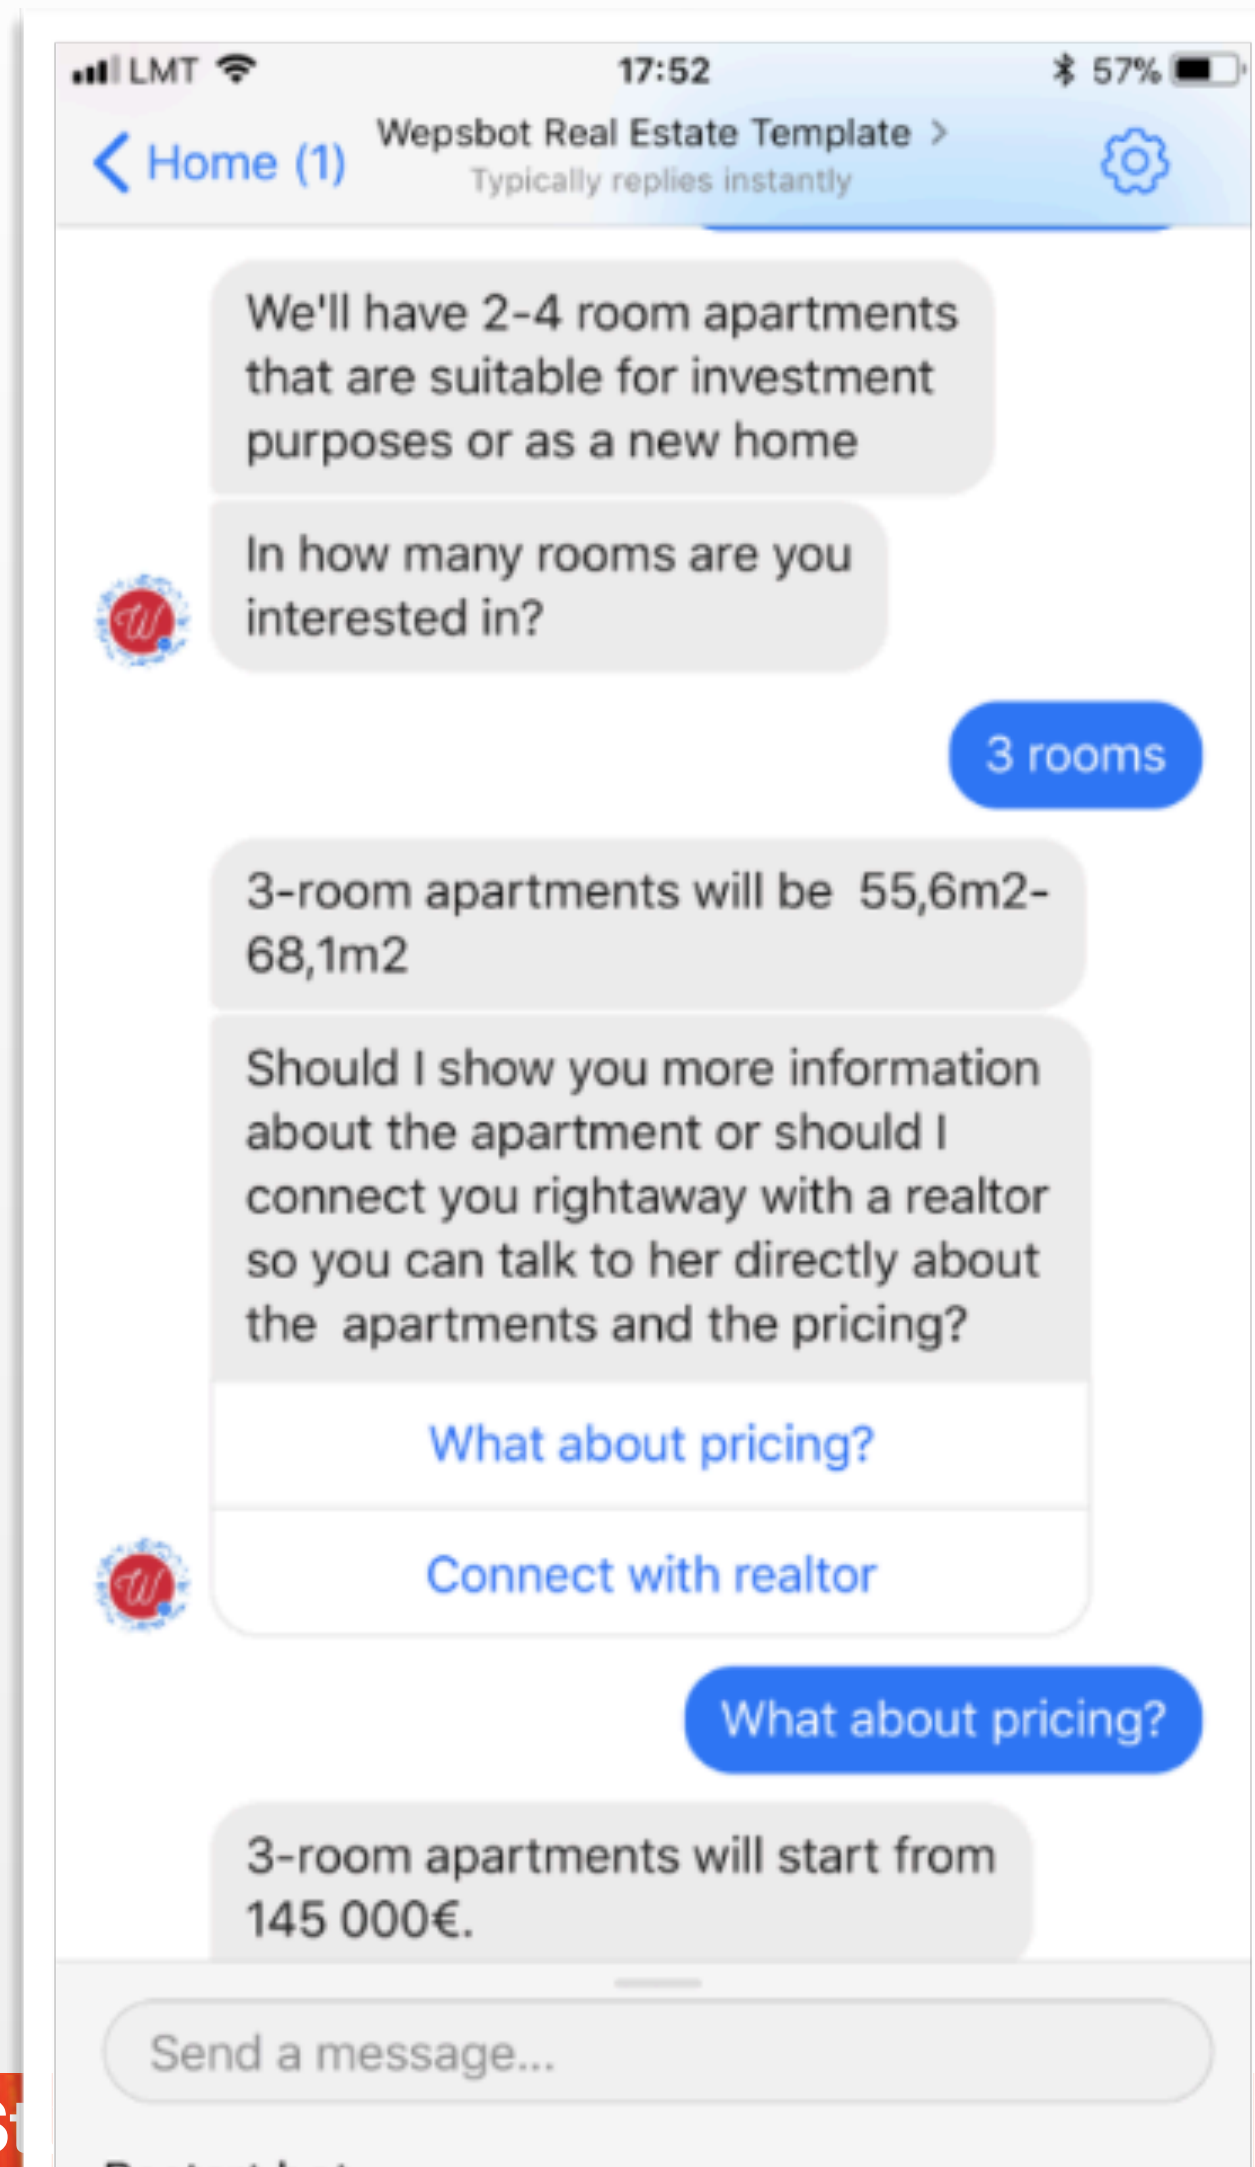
LMT 17:52 57%

< Home (1)
Wepsbot Real Estate Template >
Typically replies instantly

We'll have 2-4 room apartments that are suitable for investment purposes or as a new home

In how many rooms are you interested in?

3 rooms

3-room apartments will be 55,6m2-68,1m2

Should I show you more information about the apartment or should I connect you rightaway with a realtor so you can talk to her directly about the apartments and the pricing?

What about pricing?

Connect with realtor

What about pricing?

3-room apartments will start from 145 000€.

Send a message...

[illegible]